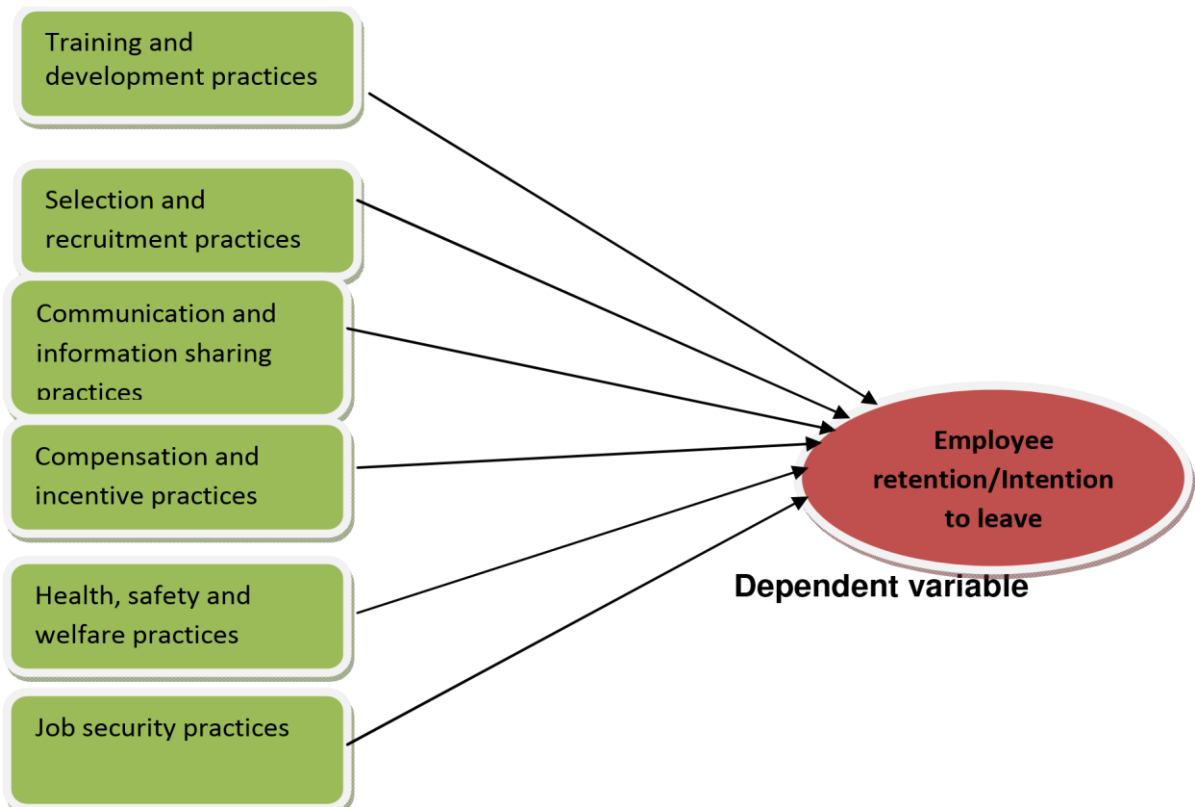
Training and development practices

Selection and recruitment practices

Communication and information sharing practices

Compensation and incentive practices

Health, safety and welfare practices

Job security practices

Employee retention/Intention to leave

Dependent variable